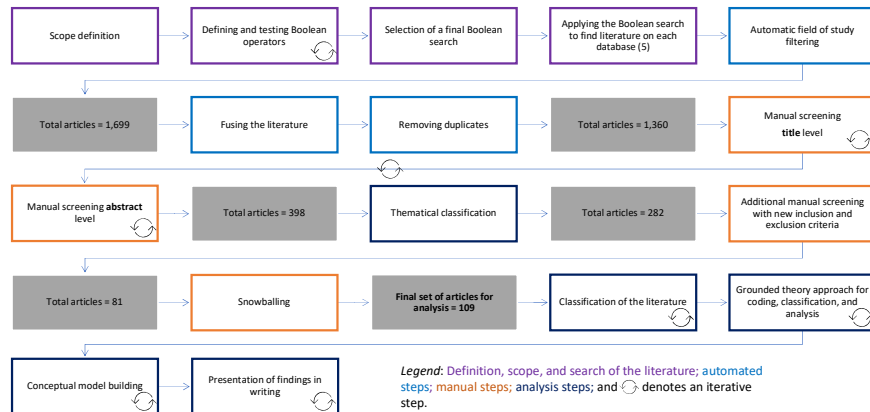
Scope definition

Defining and testing Boolean operators

Selection of a final Boolean search

Applying the Boolean search to find literature on each database (5)

Automatic field of study filtering

Total articles = 1,699

Fusing the literature

Removing duplicates

Total articles = 1,360

Manual screening **title** level

Manual screening **abstract** level

Total articles = 398

Thematical classification

Total articles = 282

Additional manual screening with new inclusion and exclusion criteria

Total articles = 81

Snowballing

**Final set of articles for analysis = 109**

Classification of the literature

Grounded theory approach for coding, classification, and analysis

Conceptual model building

Presentation of findings in writing

*Legend*: Definition, scope, and search of the literature; automated steps; manual steps; analysis steps; and denotes an iterative step.